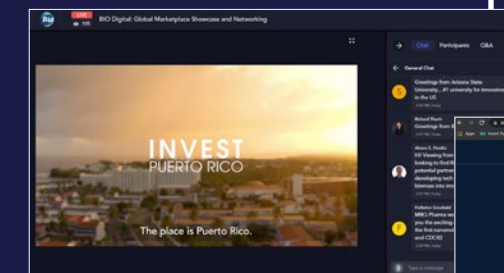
Bio LIVE 100 BIO Digital: Global Marketplace Showcase and Networking

INVEST PUERTO RICO

The place is Puerto Rico.

Chat Participants Q&A

General Chat

Greetings from Arizona State University...#1 university for innovation in the US

Richard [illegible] Greetings from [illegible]

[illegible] Hi! Viewing from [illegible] looking to find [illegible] potential partner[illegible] developing tech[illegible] biomass into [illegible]

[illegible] MBC Pharma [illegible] you the exciting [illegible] the first nanomed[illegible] and CDC42

Type a message